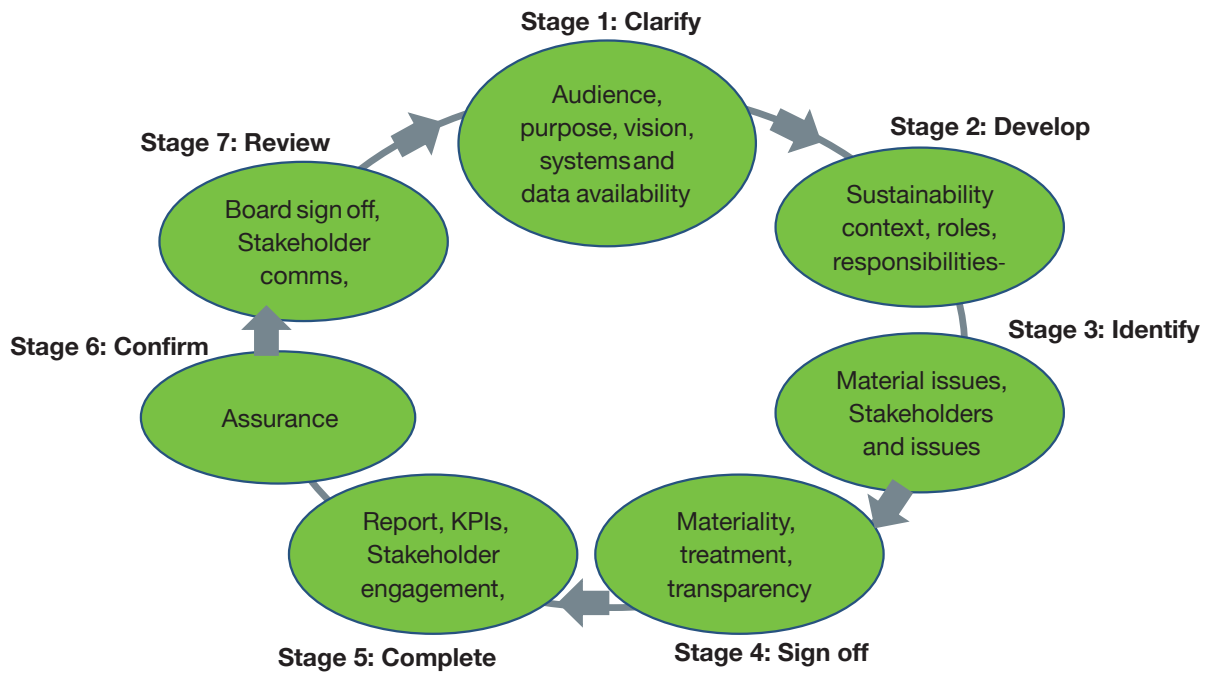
Stage 1: Clarify

Audience, purpose, vision, systems and data availability

Stage 2: Develop

Sustainability context, roles, responsibilities-

Stage 3: Identify

Material issues, Stakeholders and issues

Stage 4: Sign off

Materiality, treatment, transparency

Stage 5: Complete

Report, KPIs, Stakeholder engagement,

Stage 6: Confirm

Assurance

Stage 7: Review

Board sign off, Stakeholder comms,